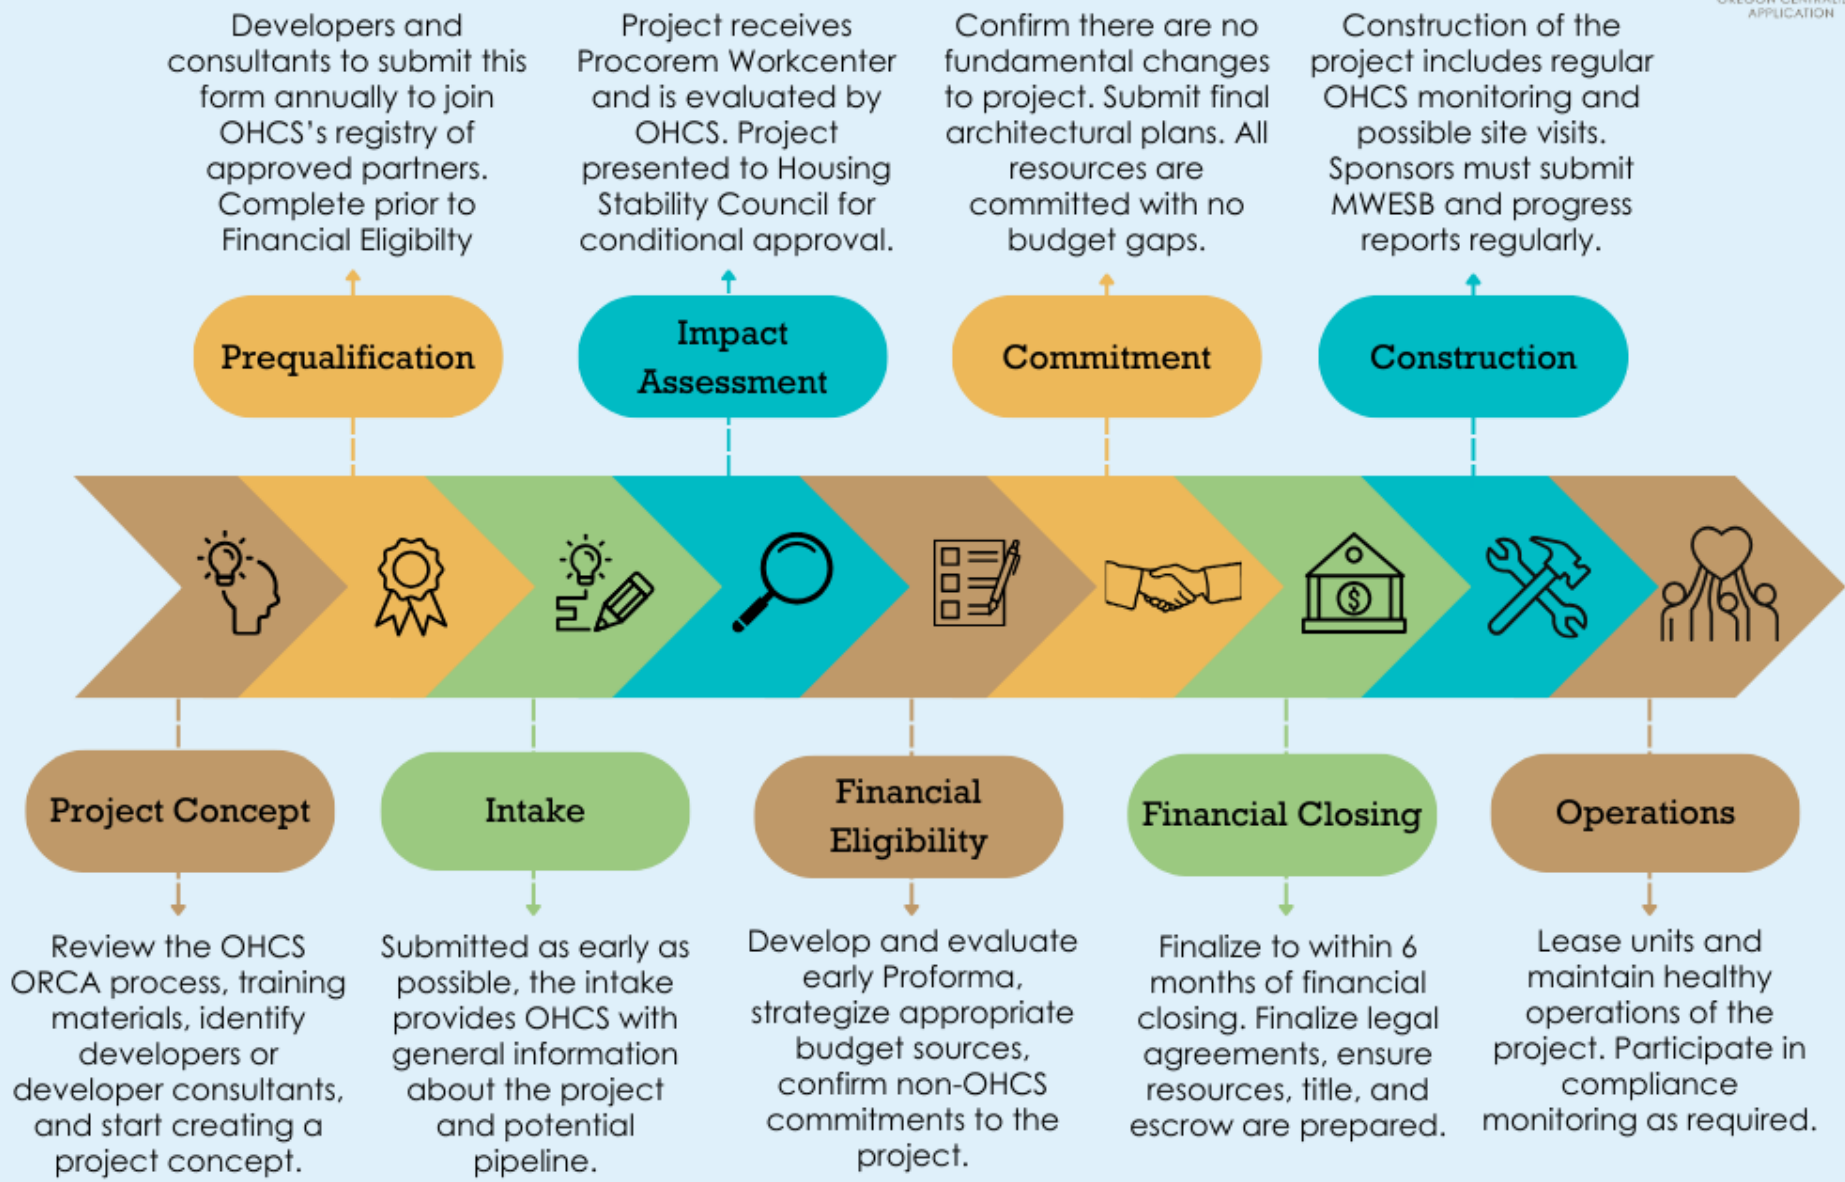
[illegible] APPLICATION

Developers and consultants to submit this form annually to join OHCS's registry of approved partners. Complete prior to Financial Eligibilty

Prequalification

Project receives Procorem Workcenter and is evaluated by OHCS. Project presented to Housing Stability Council for conditional approval.

Impact Assessment

Confirm there are no fundamental changes to project. Submit final architectural plans. All resources are committed with no budget gaps.

Commitment

Construction of the project includes regular OHCS monitoring and possible site visits. Sponsors must submit MWESB and progress reports regularly.

Construction

Project Concept

Review the OHCS ORCA process, training materials, identify developers or developer consultants, and start creating a project concept.

Intake

Submitted as early as possible, the intake provides OHCS with general information about the project and potential pipeline.

Financial Eligibility

Develop and evaluate early Proforma, strategize appropriate budget sources, confirm non-OHCS commitments to the project.

Financial Closing

Finalize to within 6 months of financial closing. Finalize legal agreements, ensure resources, title, and escrow are prepared.

Operations

Lease units and maintain healthy operations of the project. Participate in compliance monitoring as required.